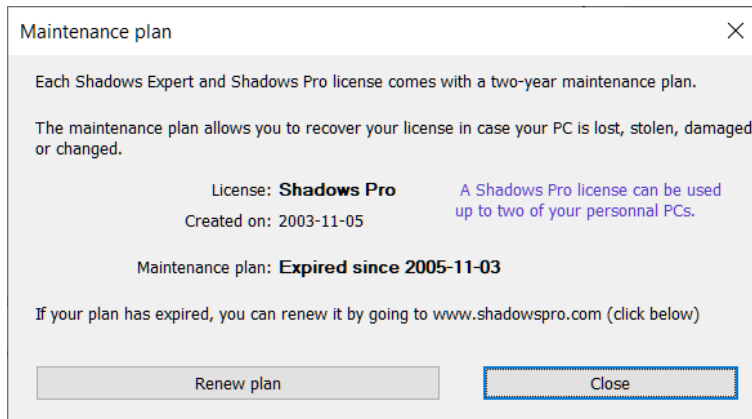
Maintenance plan

×

Each Shadows Expert and Shadows Pro license comes with a two-year maintenance plan.

The maintenance plan allows you to recover your license in case your PC is lost, stolen, damaged or changed.

License: **Shadows Pro**

Created on: 2003-11-05

A Shadows Pro license can be used up to two of your personnal PCs.

Maintenance plan: **Expired since 2005-11-03**

If your plan has expired, you can renew it by going to www.shadowspro.com (click below)

Renew plan

Close